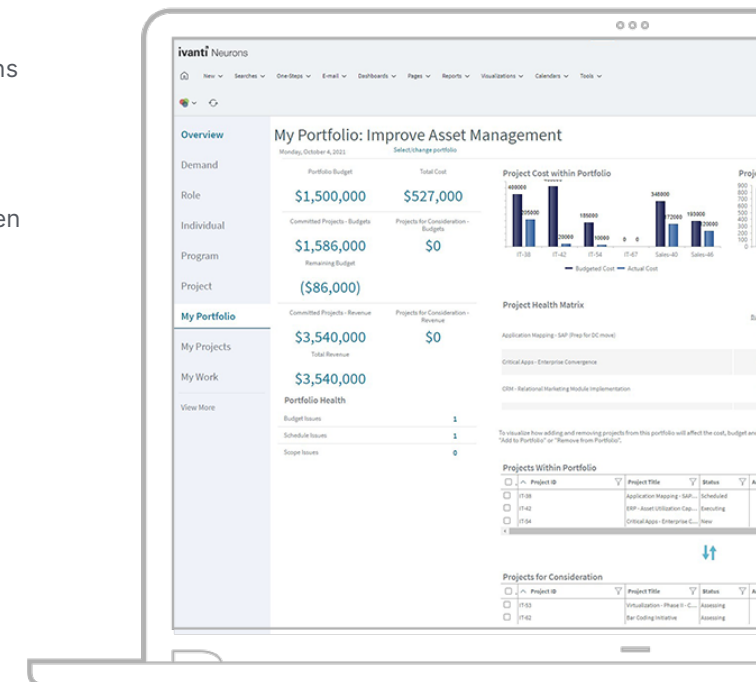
ns

en

ivanti Neurons

New Searches One-Steps E-mail Dashboards Pages Reports Visualizations Calendars Tools

Overview
Demand
Role
Individual
Program
Project
My Portfolio
My Projects
My Work
View More

My Portfolio: Improve Asset Management

Monday, October 4, 2021

Select/change portfolio

Portfolio Budget
$1,500,000

Total Cost
$527,000

Committed Projects - Budgets
$1,586,000

Projects for Consideration - Budgets
$0

Remaining Budget
($86,000)

Committed Projects - Revenue
$3,540,000

Projects for Consideration - Revenue
$0

Total Revenue
$3,540,000

Portfolio Health

Budget Issues 1
Schedule Issues 1
Scope Issues 0

Project Cost within Portfolio

408000
205000
185000
20000
10000
0 0
348000
172000
193000
138000

IT-38 IT-42 IT-54 IT-87 Sales-40 Sales-46

Budgeted Cost Actual Cost

Proj

900
800
700
600
500
400
300
200
100
0

Project Health Matrix

Application Mapping - SAP (Prep for DC move)

Critical Apps - Enterprise Convergence

CRM - Relational Marketing Module Implementation

To visualize how adding and removing projects from this portfolio will affect the cost, budget an "Add to Portfolio" or "Remove from Portfolio".

Projects Within Portfolio

| | Project ID | Project Title | Status |
|---|---|---|---|
| | IT-38 | Application Mapping - SAP... | Scheduled |
| | IT-42 | ERP - Asset Utilization Cap... | Executing |
| | IT-54 | Critical Apps - Enterprise C... | New |

Projects for Consideration

| | Project ID | Project Title | Status |
|---|---|---|---|
| | IT-53 | Virtualization - Phase II - C... | Assessing |
| | IT-62 | Bar Coding Initiative | Assessing |